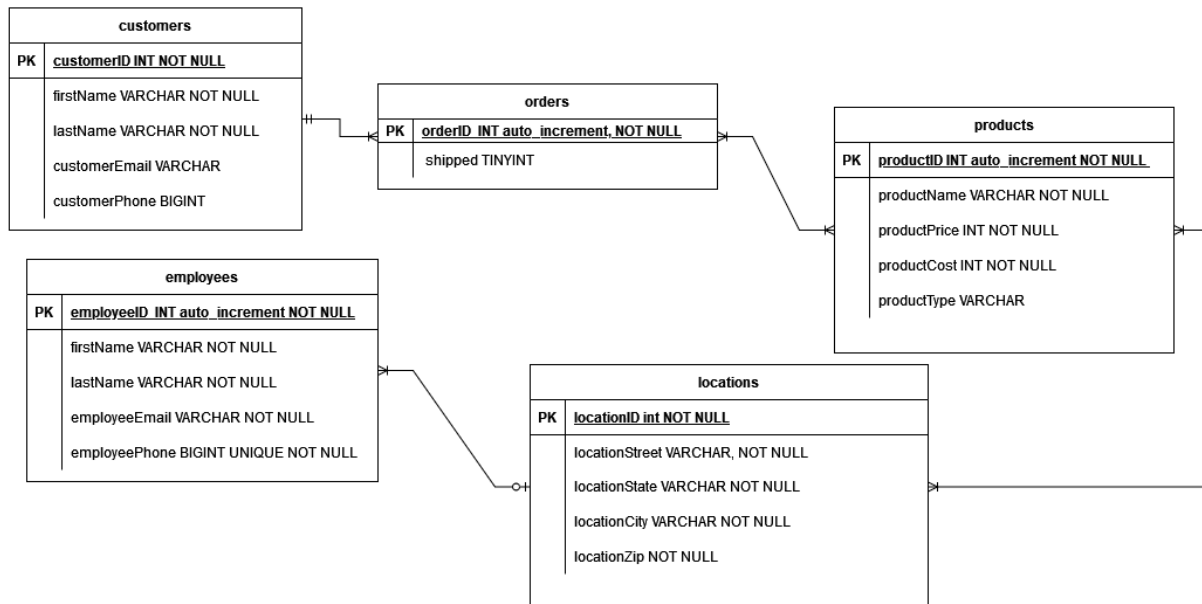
customers

| PK | customerID INT NOT NULL |
|---|---|
| | firstName VARCHAR NOT NULL |
| | lastName VARCHAR NOT NULL |
| | customerEmail VARCHAR |
| | customerPhone BIGINT |

orders

| PK | orderID INT auto_increment, NOT NULL |
|---|---|
| | shipped TINYINT |

products

| PK | productID INT auto_increment NOT NULL |
|---|---|
| | productName VARCHAR NOT NULL |
| | productPrice INT NOT NULL |
| | productCost INT NOT NULL |
| | productType VARCHAR |

employees

| PK | employeeID INT auto_increment NOT NULL |
|---|---|
| | firstName VARCHAR NOT NULL |
| | lastName VARCHAR NOT NULL |
| | employeeEmail VARCHAR NOT NULL |
| | employeePhone BIGINT UNIQUE NOT NULL |

locations

| PK | locationID int NOT NULL |
|---|---|
| | locationStreet VARCHAR, NOT NULL |
| | locationState VARCHAR NOT NULL |
| | locationCity VARCHAR NOT NULL |
| | locationZip NOT NULL |